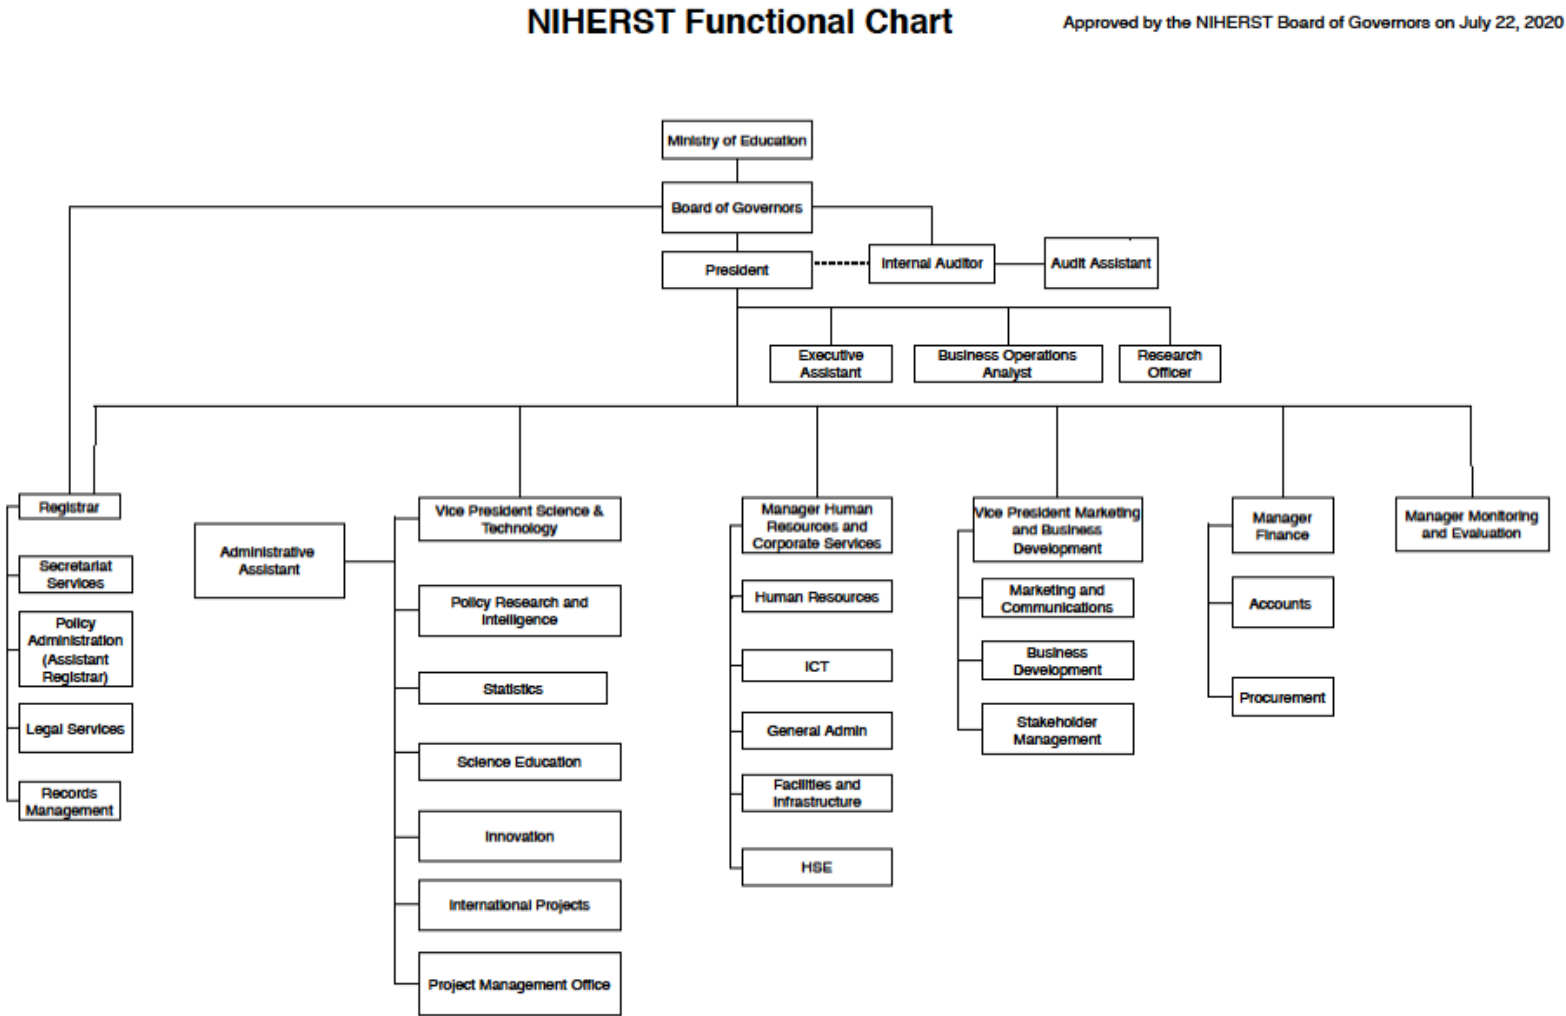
NIHERST Functional Chart

Approved by the NIHERST Board of Governors on July 22, 2020

Ministry of Education

Board of Governors

President

Internal Auditor

Audit Assistant

Executive Assistant

Business Operations Analyst

Research Officer

Registrar

Secretariat Services

Policy Administration (Assistant Registrar)

Legal Services

Records Management

Administrative Assistant

Vice President Science & Technology

Policy Research and Intelligence

Statistics

Science Education

Innovation

International Projects

Project Management Office

Manager Human Resources and Corporate Services

Human Resources

ICT

General Admin

Facilities and Infrastructure

HSE

Vice President Marketing and Business Development

Marketing and Communications

Business Development

Stakeholder Management

Manager Finance

Accounts

Procurement

Manager Monitoring and Evaluation